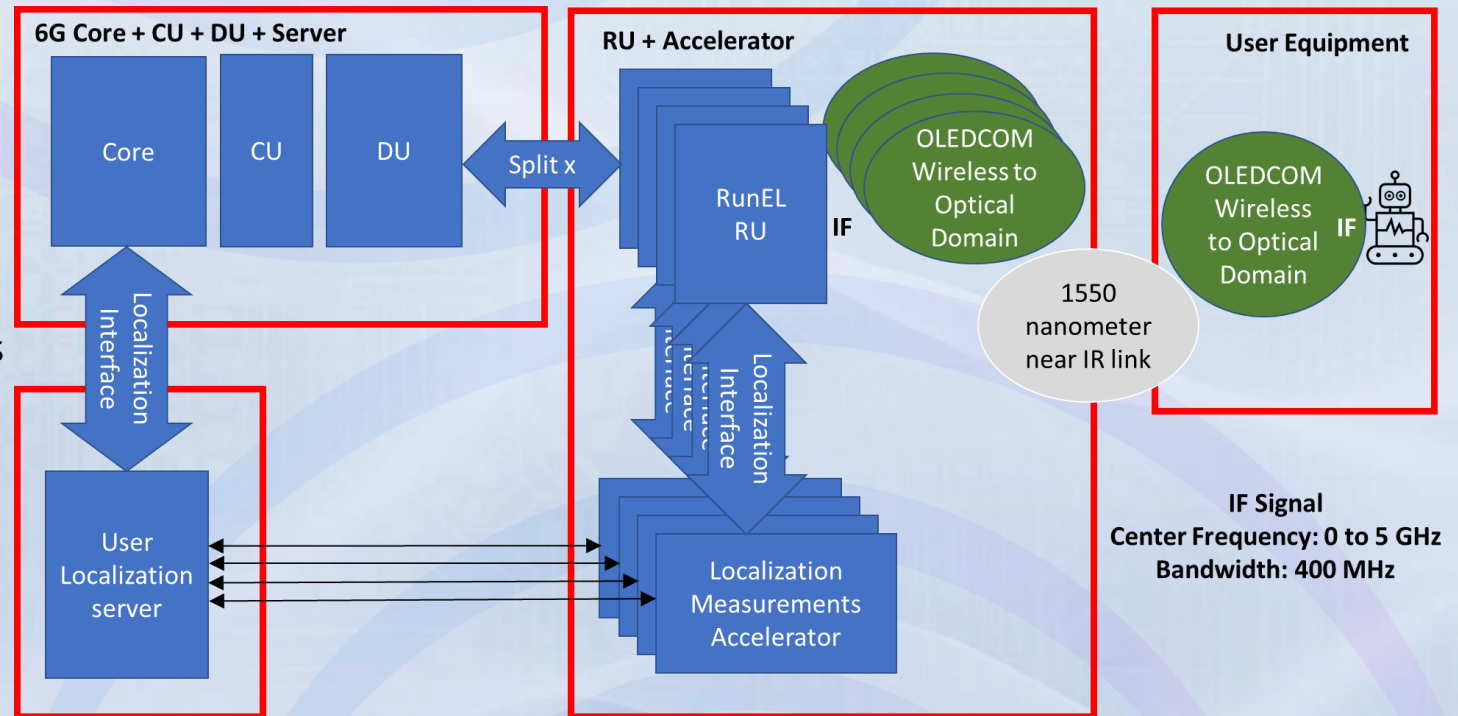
6G Core + CU + DU + Server

Core

CU

DU

Split x

Localization Interface

User Localization server

RU + Accelerator

RunEL RU

IF

OLEDCOM Wireless to Optical Domain

Localization Interface

Localization Measurements Accelerator

1550 nanometer near IR link

User Equipment

OLEDCOM Wireless to Optical Domain

IF

IF Signal
Center Frequency: 0 to 5 GHz
Bandwidth: 400 MHz